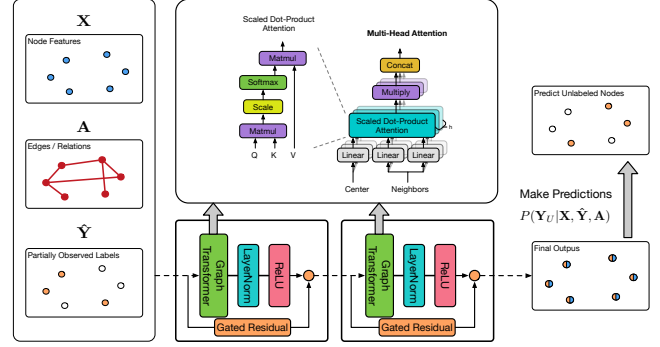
$\mathbf{X}$

Node Features

$\mathbf{A}$

Edges / Relations

$\hat{\mathbf{Y}}$

Partially Observed Labels

Scaled Dot-Product Attention

Matmul

Softmax

Scale

Matmul

Q K V

Multi-Head Attention

Concat

Multiply

Scaled Dot-Product Attention

h

Linear

Linear

Linear

Center

Neighbors

Graph Transformer

LayerNorm

ReLU

Gated Residual

Graph Transformer

LayerNorm

ReLU

Gated Residual

Predict Unlabeled Nodes

Make Predictions

$P(\mathbf{Y}_U|\mathbf{X}, \hat{\mathbf{Y}}, \mathbf{A})$

Final Outpus